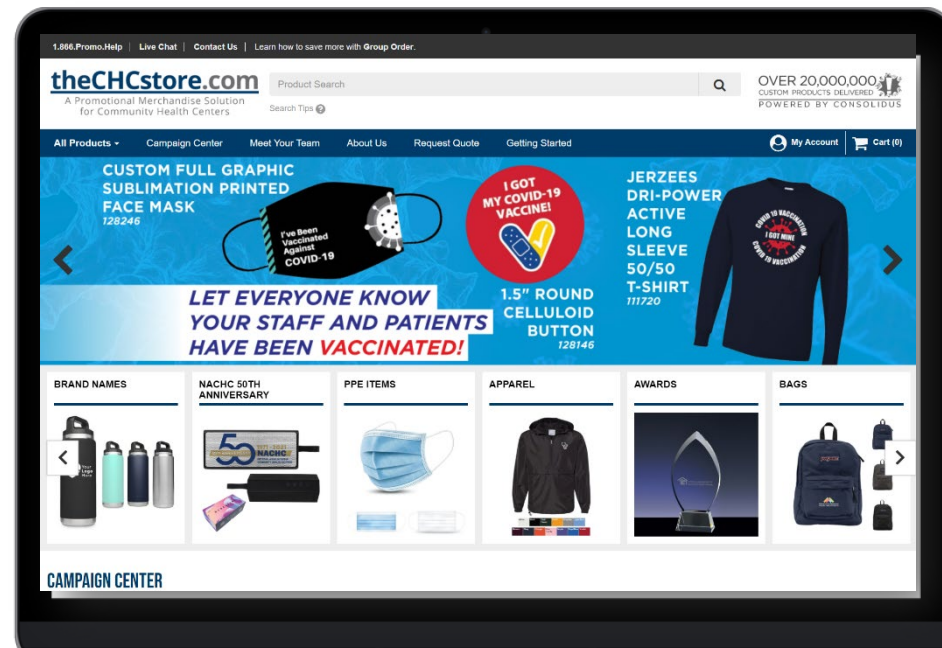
1.866.Promo.Help | Live Chat | Contact Us | Learn how to save more with Group Order.

theCHCstore.com
A Promotional Merchandise Solution for Community Health Centers

Product Search
Search Tips

OVER 20,000,000
CUSTOM PRODUCTS DELIVERED
POWERED BY CONSOLIDUS

All Products | Campaign Center | Meet Your Team | About Us | Request Quote | Getting Started | My Account | Cart (0)

CUSTOM FULL GRAPHIC SUBLIMATION PRINTED FACE MASK
128246

I've Been Vaccinated Against COVID-19

I GOT MY COVID-19 VACCINE!

1.5" ROUND CELLULOID BUTTON
128146

JERZEES DRI-POWER ACTIVE LONG SLEEVE 50/50 T-SHIRT
111720

COVID-19 VACCINATION
I GOT MINE

LET EVERYONE KNOW YOUR STAFF AND PATIENTS HAVE BEEN VACCINATED!

BRAND NAMES
NACHC 50TH ANNIVERSARY
PPE ITEMS
APPAREL
AWARDS
BAGS

Your Logo Here
50 NACHC

CAMPAIGN CENTER